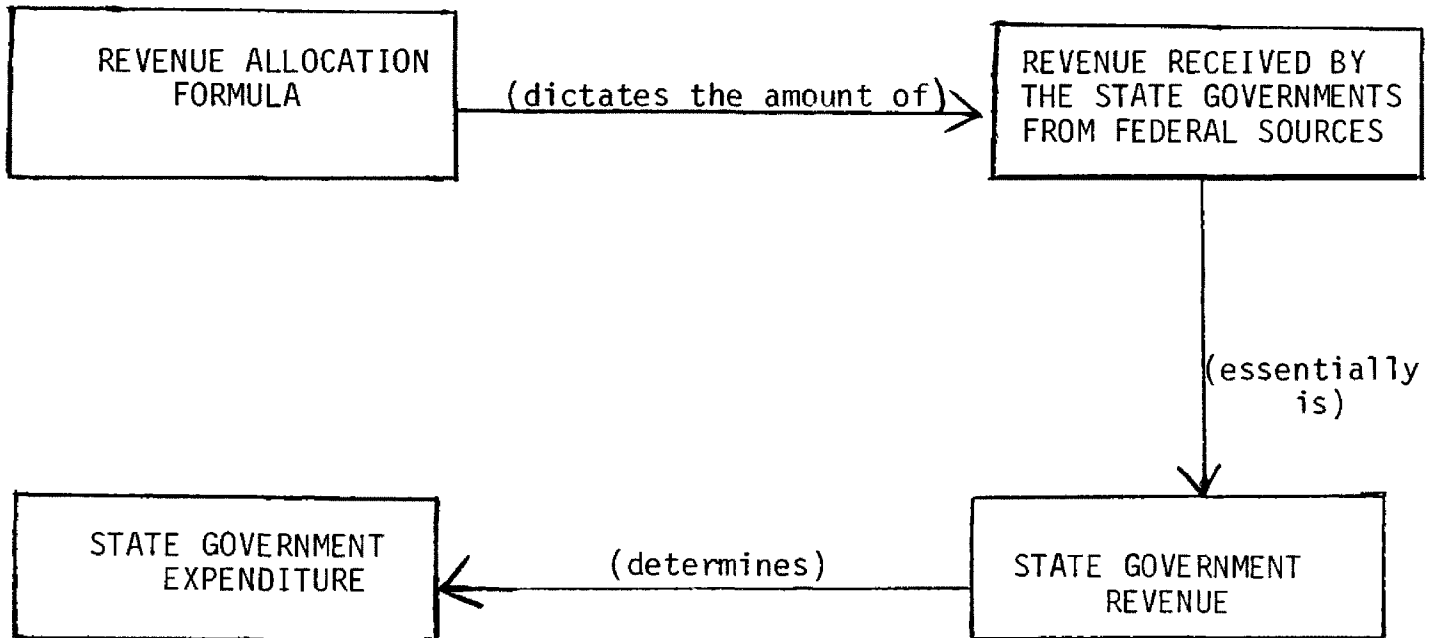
REVENUE ALLOCATION FORMULA

(dictates the amount of)

REVENUE RECEIVED BY THE STATE GOVERNMENTS FROM FEDERAL SOURCES

(essentially is)

STATE GOVERNMENT REVENUE

(determines)

STATE GOVERNMENT EXPENDITURE